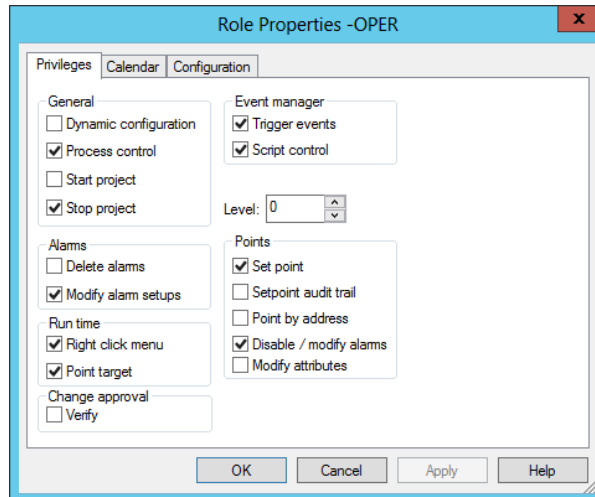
Role Properties -OPER

x

Privileges | Calendar | Configuration

General
Dynamic configuration
Process control
Start project
Stop project

Alarms
Delete alarms
Modify alarm setups

Run time
Right click menu
Point target

Change approval
Verify

Event manager
Trigger events
Script control

Level: 0

Points
Set point
Setpoint audit trail
Point by address
Disable / modify alarms
Modify attributes

OK | Cancel | Apply | Help